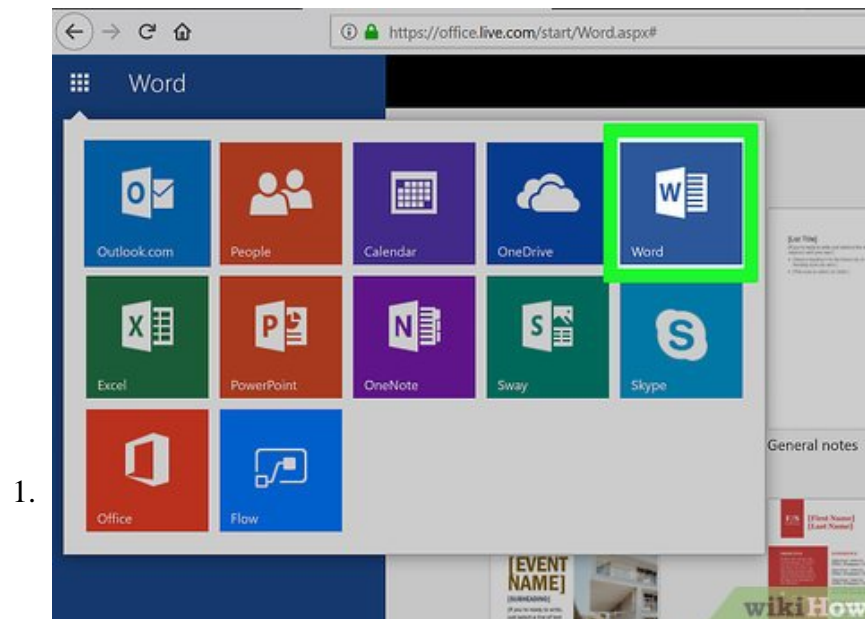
https://office.live.com/start/Word.aspx#

Word

Outlook.com

People

Calendar

OneDrive

Word

Excel

PowerPoint

OneNote

Sway

Skype

Office

Flow

General notes

[EVENT NAME]

[First Name] [Last Name]

1.

wikiHow